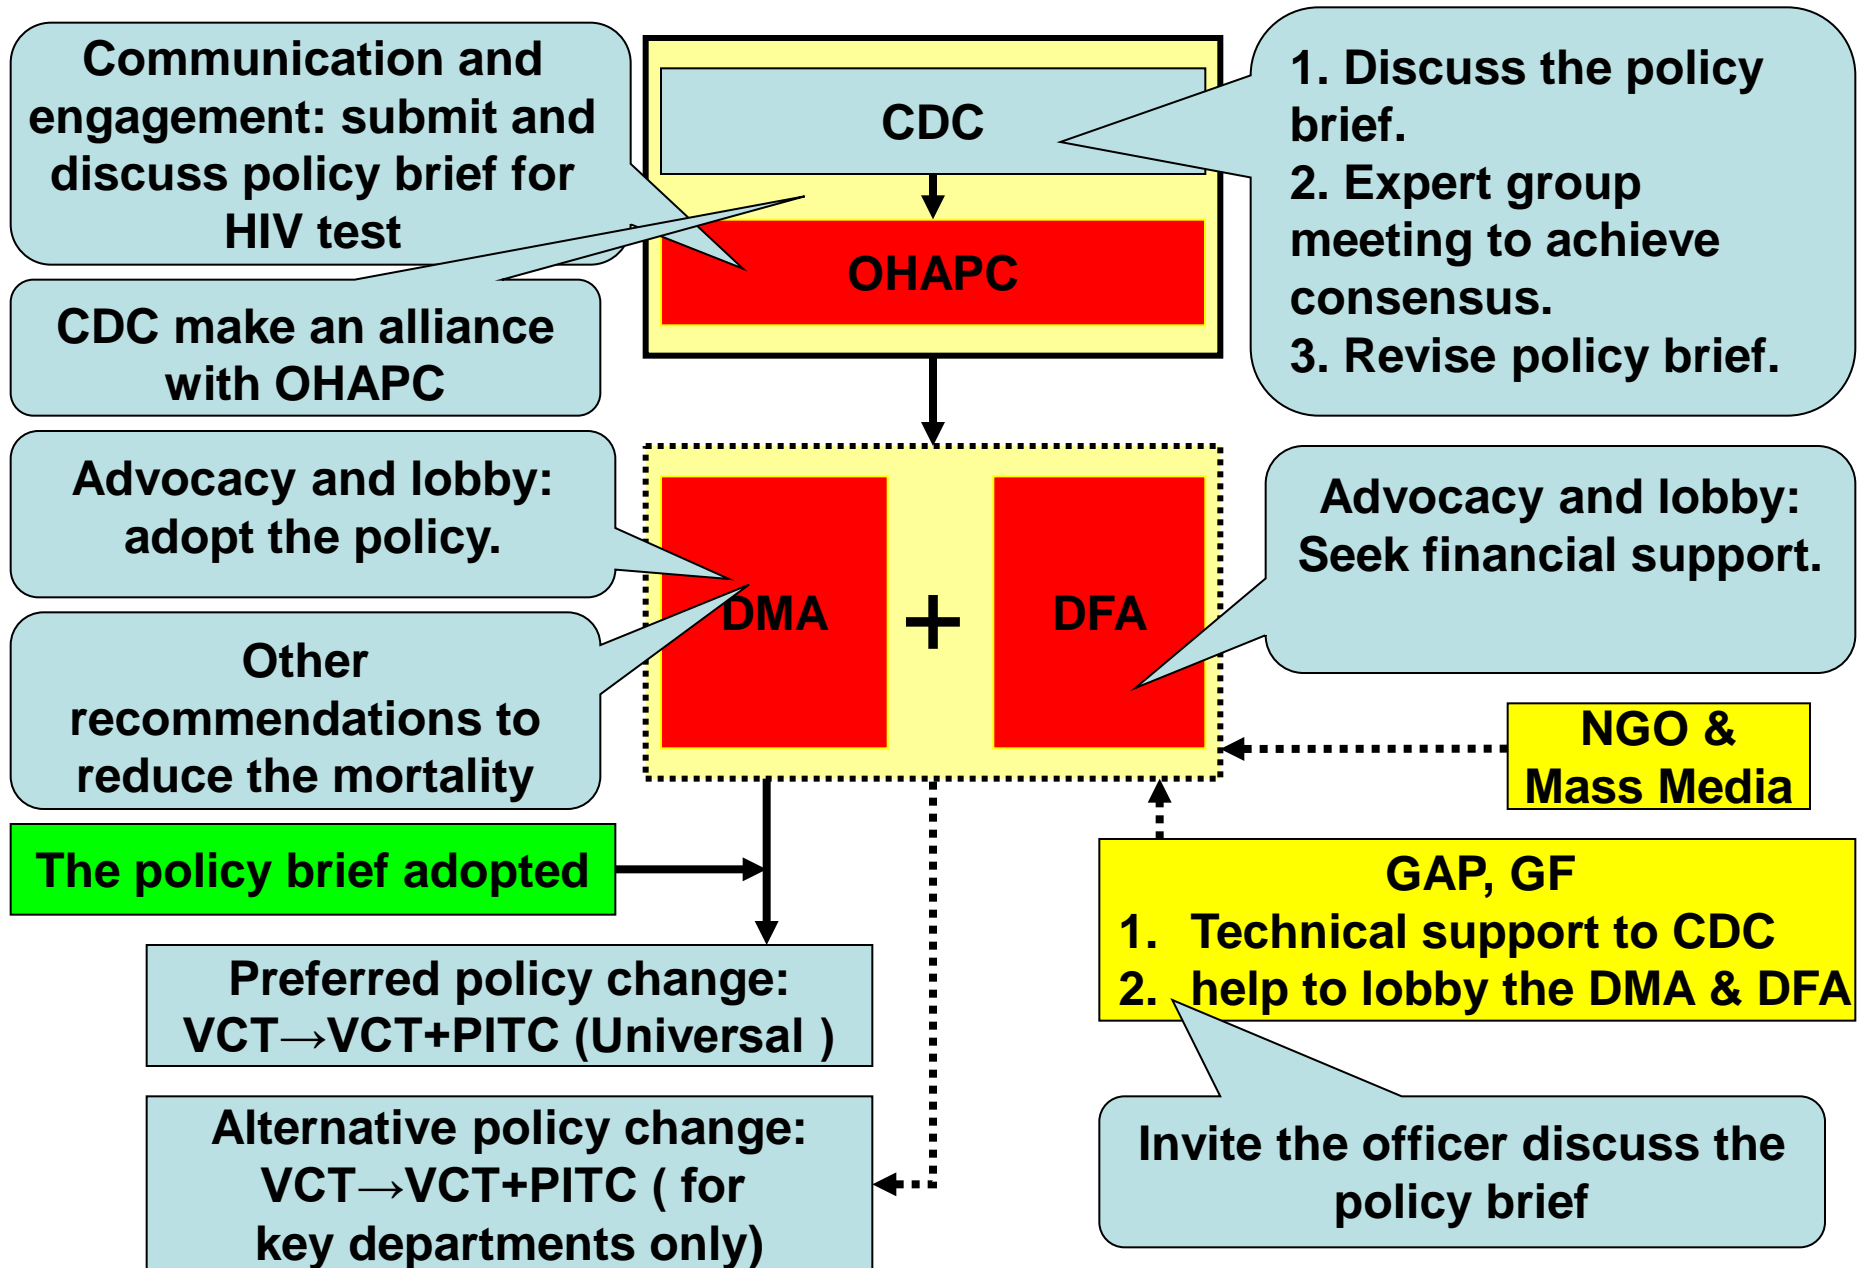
Communication and engagement: submit and discuss policy brief for HIV test

CDC

OHAPC

1. Discuss the policy brief.
2. Expert group meeting to achieve consensus.
3. Revise policy brief.

CDC make an alliance with OHAPC

Advocacy and lobby: adopt the policy.

DMA

+

DFA

Advocacy and lobby: Seek financial support.

Other recommendations to reduce the mortality

NGO & Mass Media

The policy brief adopted

GAP, GF
1. Technical support to CDC
2. help to lobby the DMA & DFA

Preferred policy change: VCT→VCT+PITC (Universal )

Alternative policy change: VCT→VCT+PITC ( for key departments only)

Invite the officer discuss the policy brief